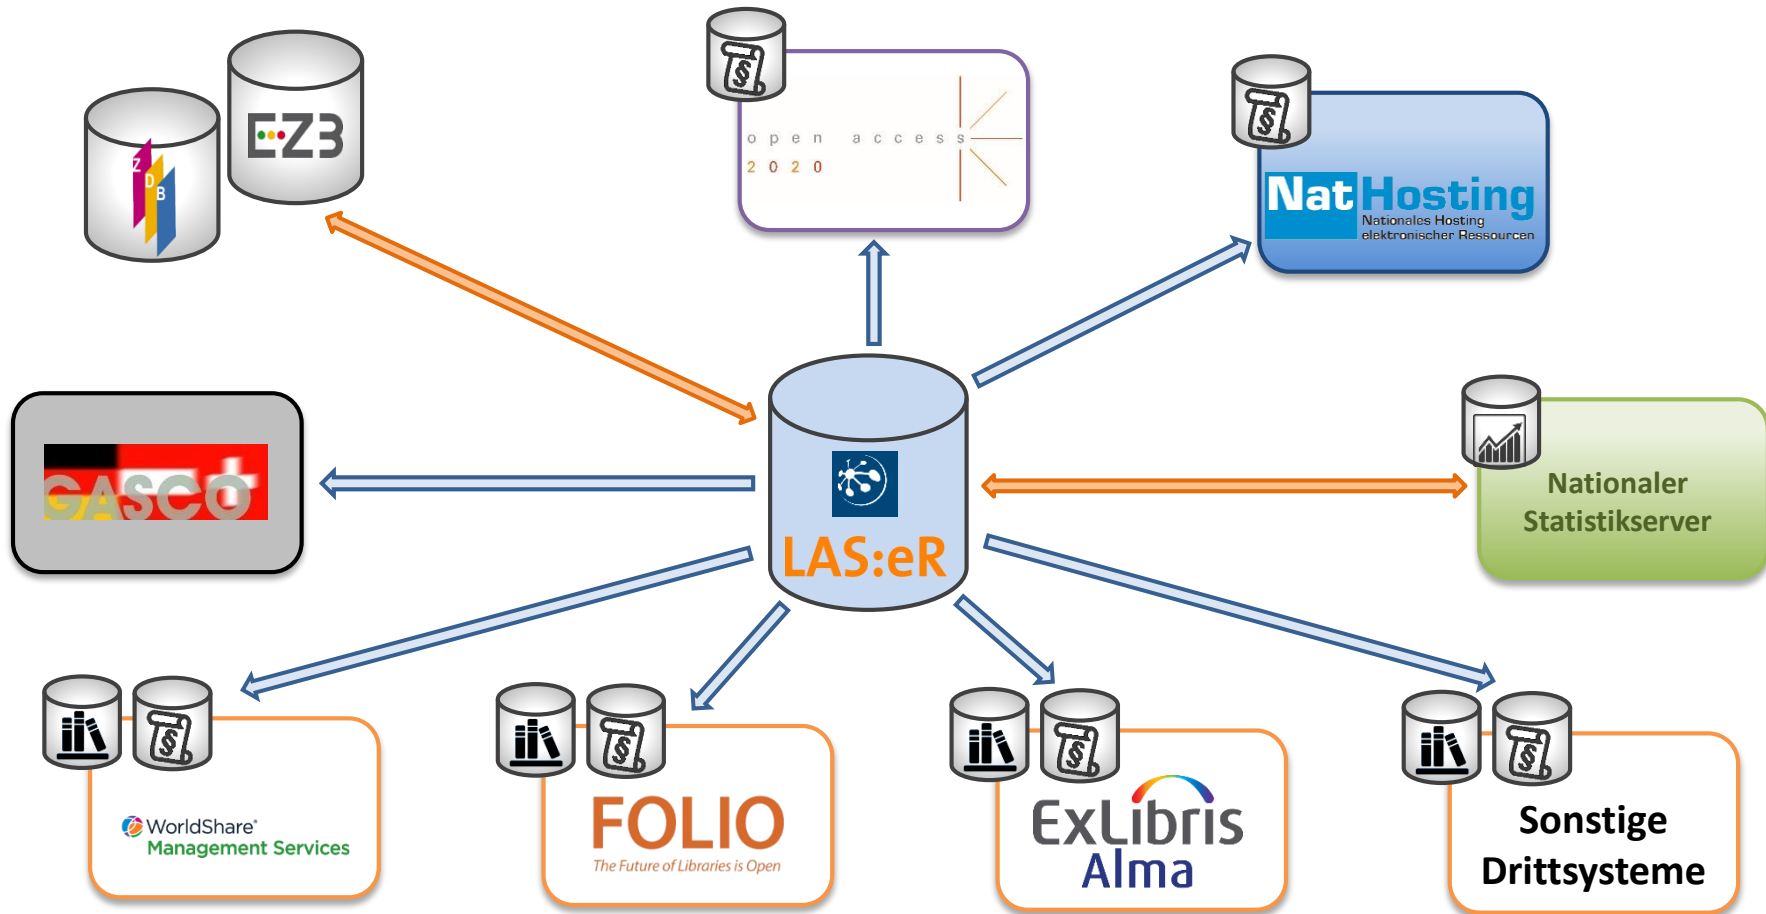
EZB

ZDB

open access
2020

Nat Hosting
Nationales Hosting
elektronischer Ressourcen

GASCO

LAS:eR

Nationaler Statistikserver

WorldShare®
Management Services

FOLIO
The Future of Libraries is Open

ExLibris
Alma

Sonstige Drittsysteme